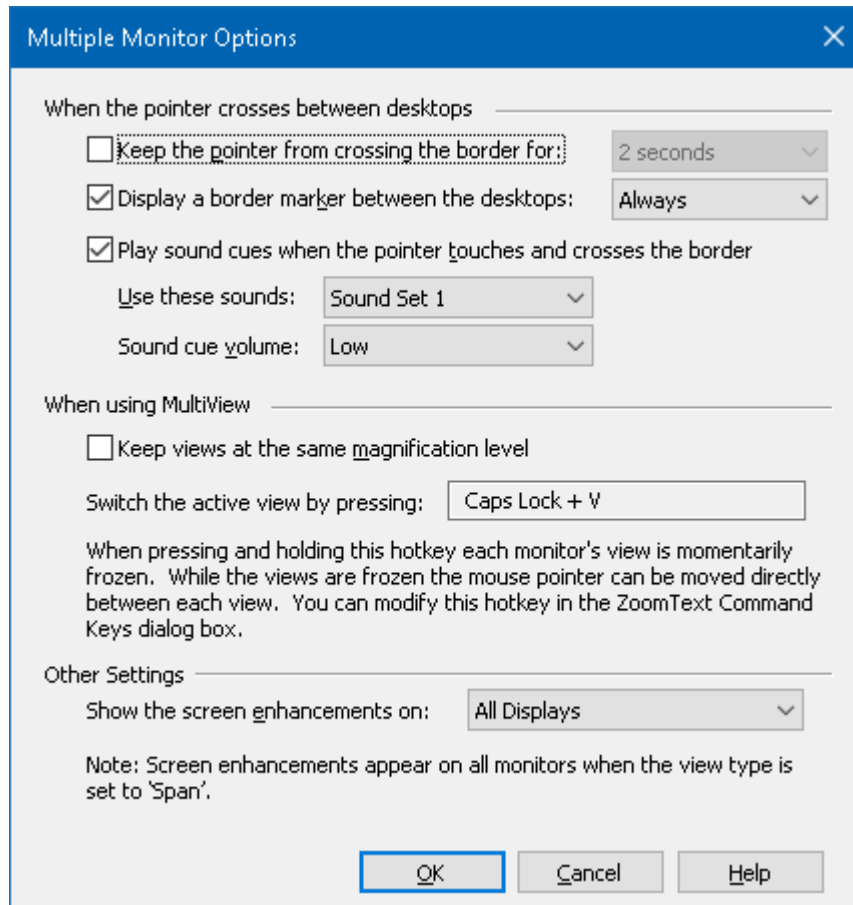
Multiple Monitor Options

When the pointer crosses between desktops

Keep the pointer from crossing the border for:
2 seconds

Display a border marker between the desktops:
Always

Play sound cues when the pointer touches and crosses the border

Use these sounds:
Sound Set 1

Sound cue volume:
Low

When using MultiView

Keep views at the same magnification level

Switch the active view by pressing:
Caps Lock + V

When pressing and holding this hotkey each monitor's view is momentarily frozen. While the views are frozen the mouse pointer can be moved directly between each view. You can modify this hotkey in the ZoomText Command Keys dialog box.

Other Settings

Show the screen enhancements on:
All Displays

Note: Screen enhancements appear on all monitors when the view type is set to 'Span'.

OK
Cancel
Help